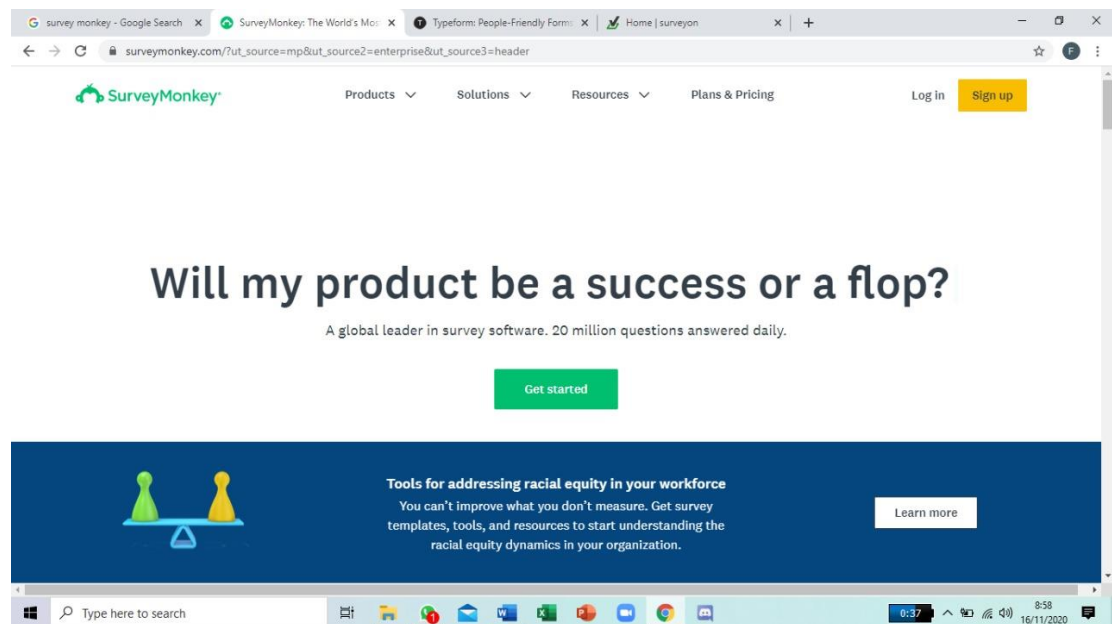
survey monkey - Google Search ×
SurveyMonkey: The World's Mos ×
Typeform: People-Friendly Form ×
Home | surveyon ×
+

surveymonkey.com/?ut_source=mp&ut_source2=enterprise&ut_source3=header

F

SurveyMonkey

Products
Solutions
Resources
Plans & Pricing
Log in
Sign up

Will my product be a success or a flop?

A global leader in survey software. 20 million questions answered daily.

Get started

Tools for addressing racial equity in your workforce

You can't improve what you don't measure. Get survey templates, tools, and resources to start understanding the racial equity dynamics in your organization.

Learn more

Type here to search

0:37

8:58
16/11/2020